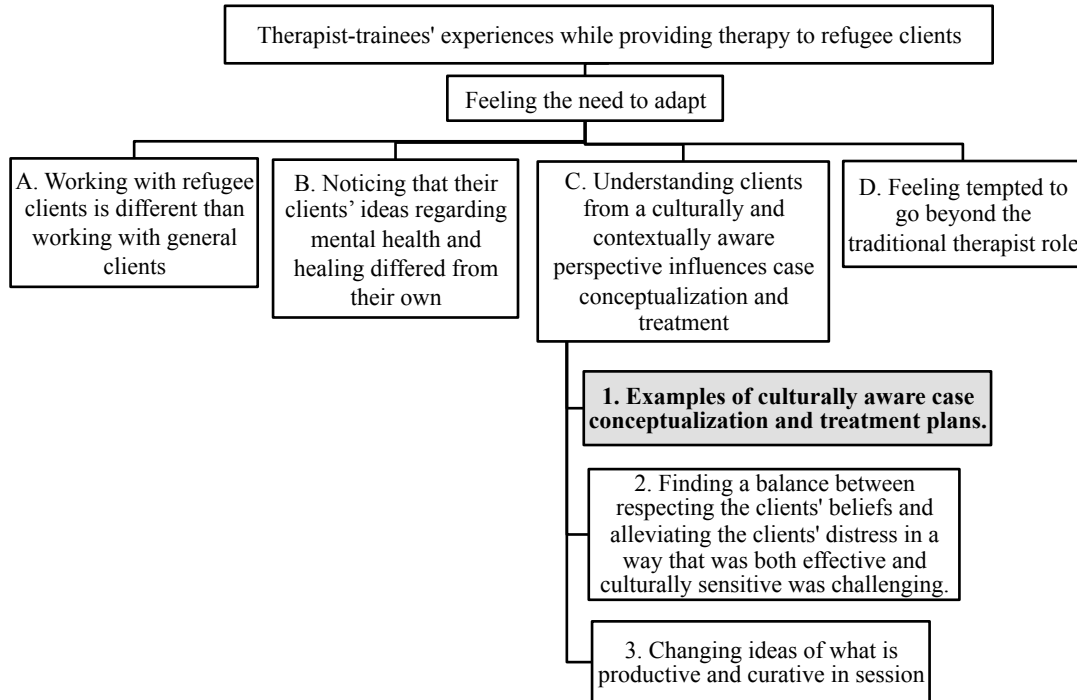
Therapist-trainees' experiences while providing therapy to refugee clients

Feeling the need to adapt

A. Working with refugee clients is different than working with general clients

B. Noticing that their clients' ideas regarding mental health and healing differed from their own

C. Understanding clients from a culturally and contextually aware perspective influences case conceptualization and treatment

D. Feeling tempted to go beyond the traditional therapist role

1. Examples of culturally aware case conceptualization and treatment plans.

2. Finding a balance between respecting the clients' beliefs and alleviating the clients' distress in a way that was both effective and culturally sensitive was challenging.

3. Changing ideas of what is productive and curative in session